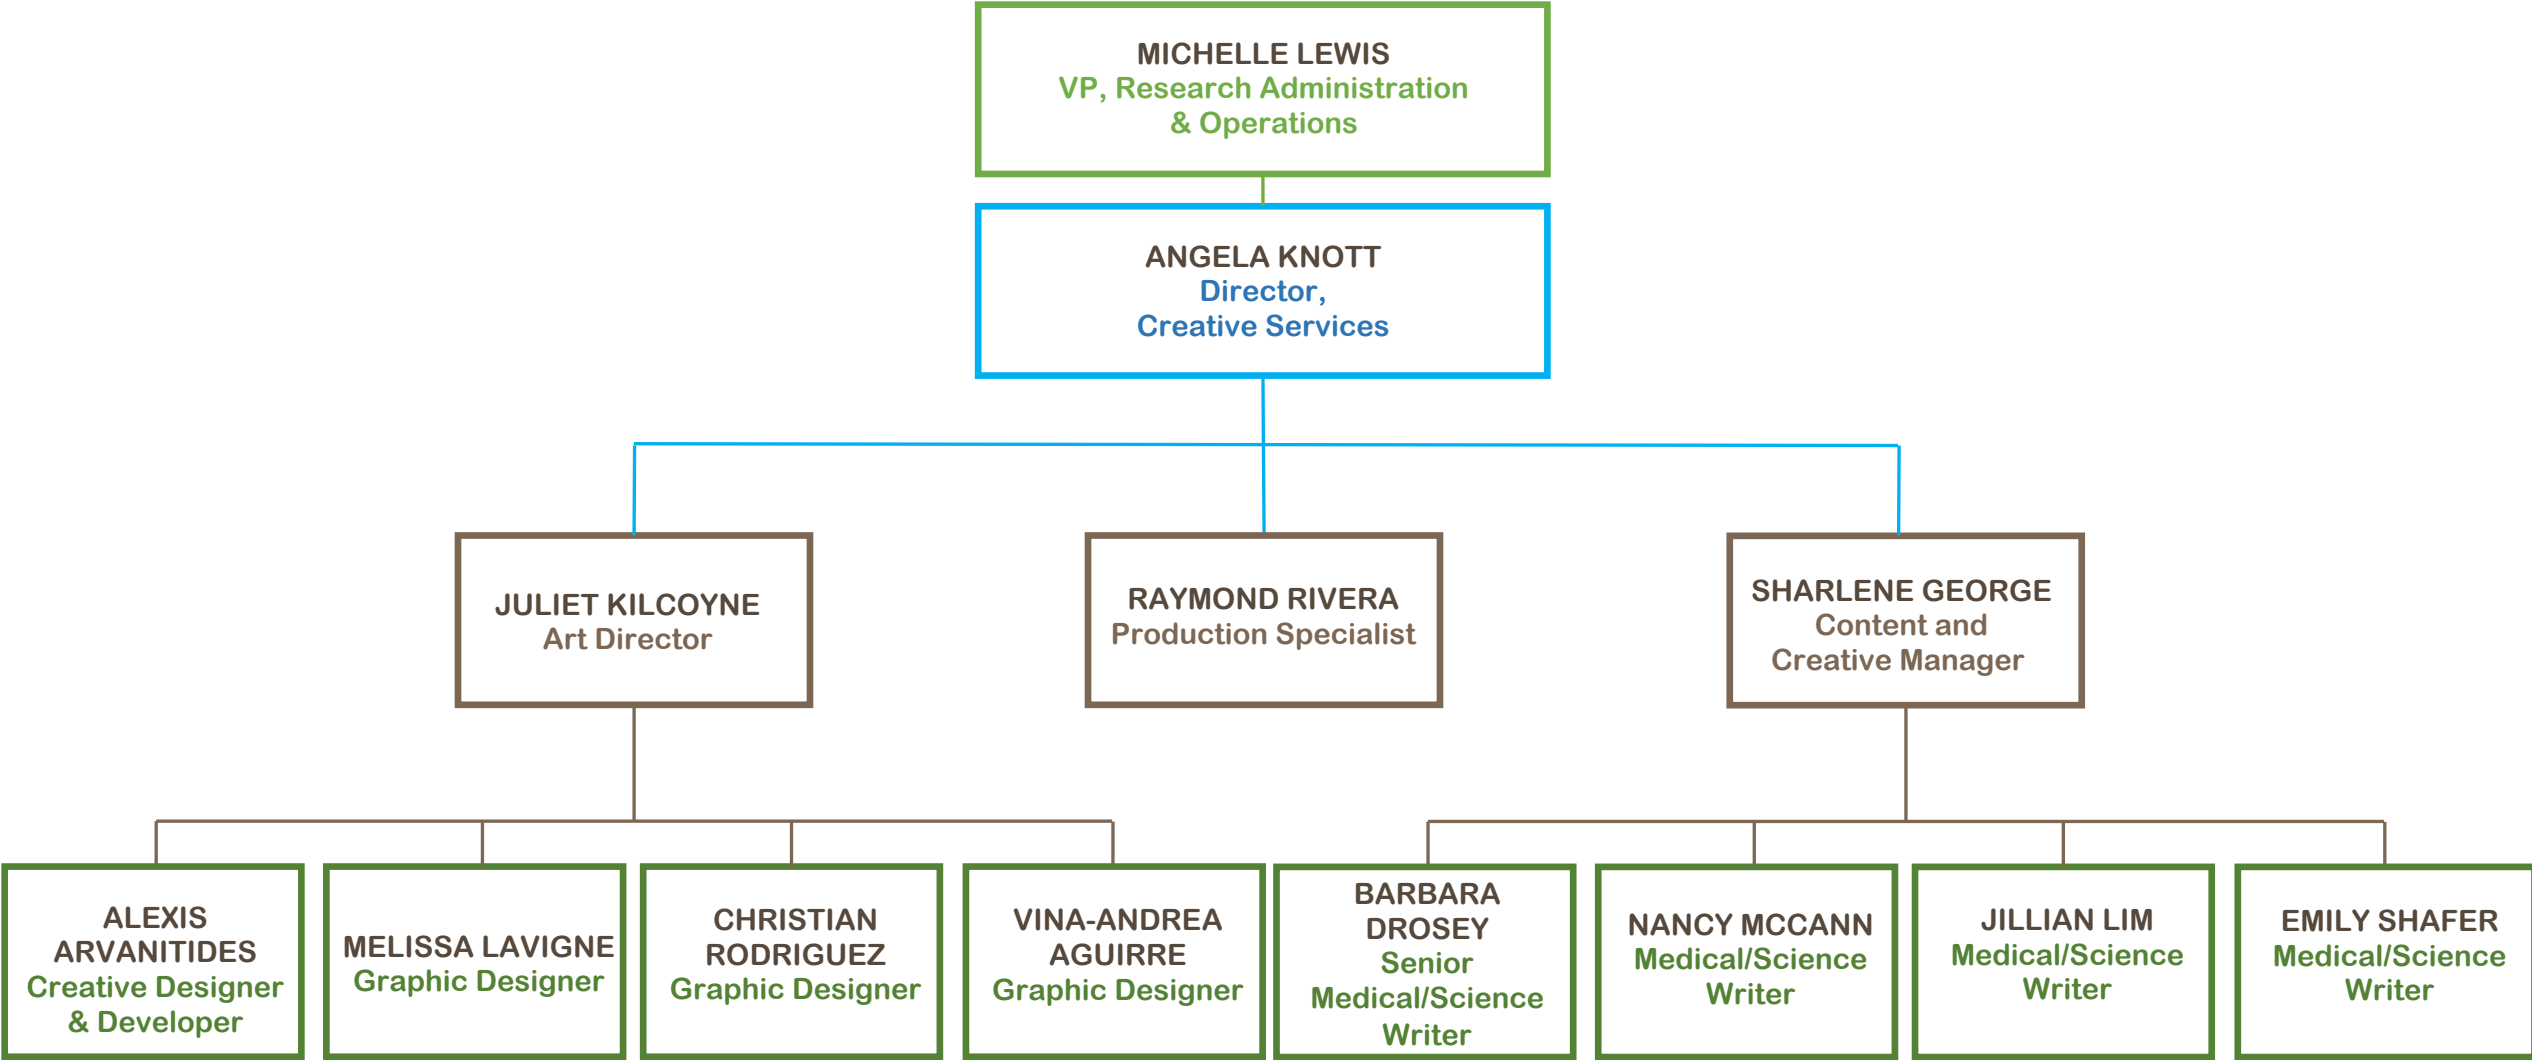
MICHELLE LEWIS
VP, Research Administration & Operations

ANGELA KNOTT
Director, Creative Services

JULIET KILCOYNE
Art Director

RAYMOND RIVERA
Production Specialist

SHARLENE GEORGE
Content and Creative Manager

ALEXIS ARVANITIDES
Creative Designer & Developer

MELISSA LAVIGNE
Graphic Designer

CHRISTIAN RODRIGUEZ
Graphic Designer

VINA-ANDREA AGUIRRE
Graphic Designer

BARBARA DROSEY
Senior Medical/Science Writer

NANCY MCCANN
Medical/Science Writer

JILLIAN LIM
Medical/Science Writer

EMILY SHAFER
Medical/Science Writer